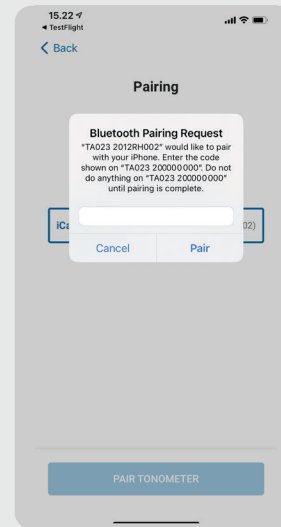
15.22
◂ TestFlight

< Back

Pairing

Bluetooth Pairing Request
"TA023 2012RH002" would like to pair with your iPhone. Enter the code shown on "TA023 200000000". Do not do anything on "TA023 200000000" until pairing is complete.

Cancel
Pair

iCa
02)

PAIR TONOMETER